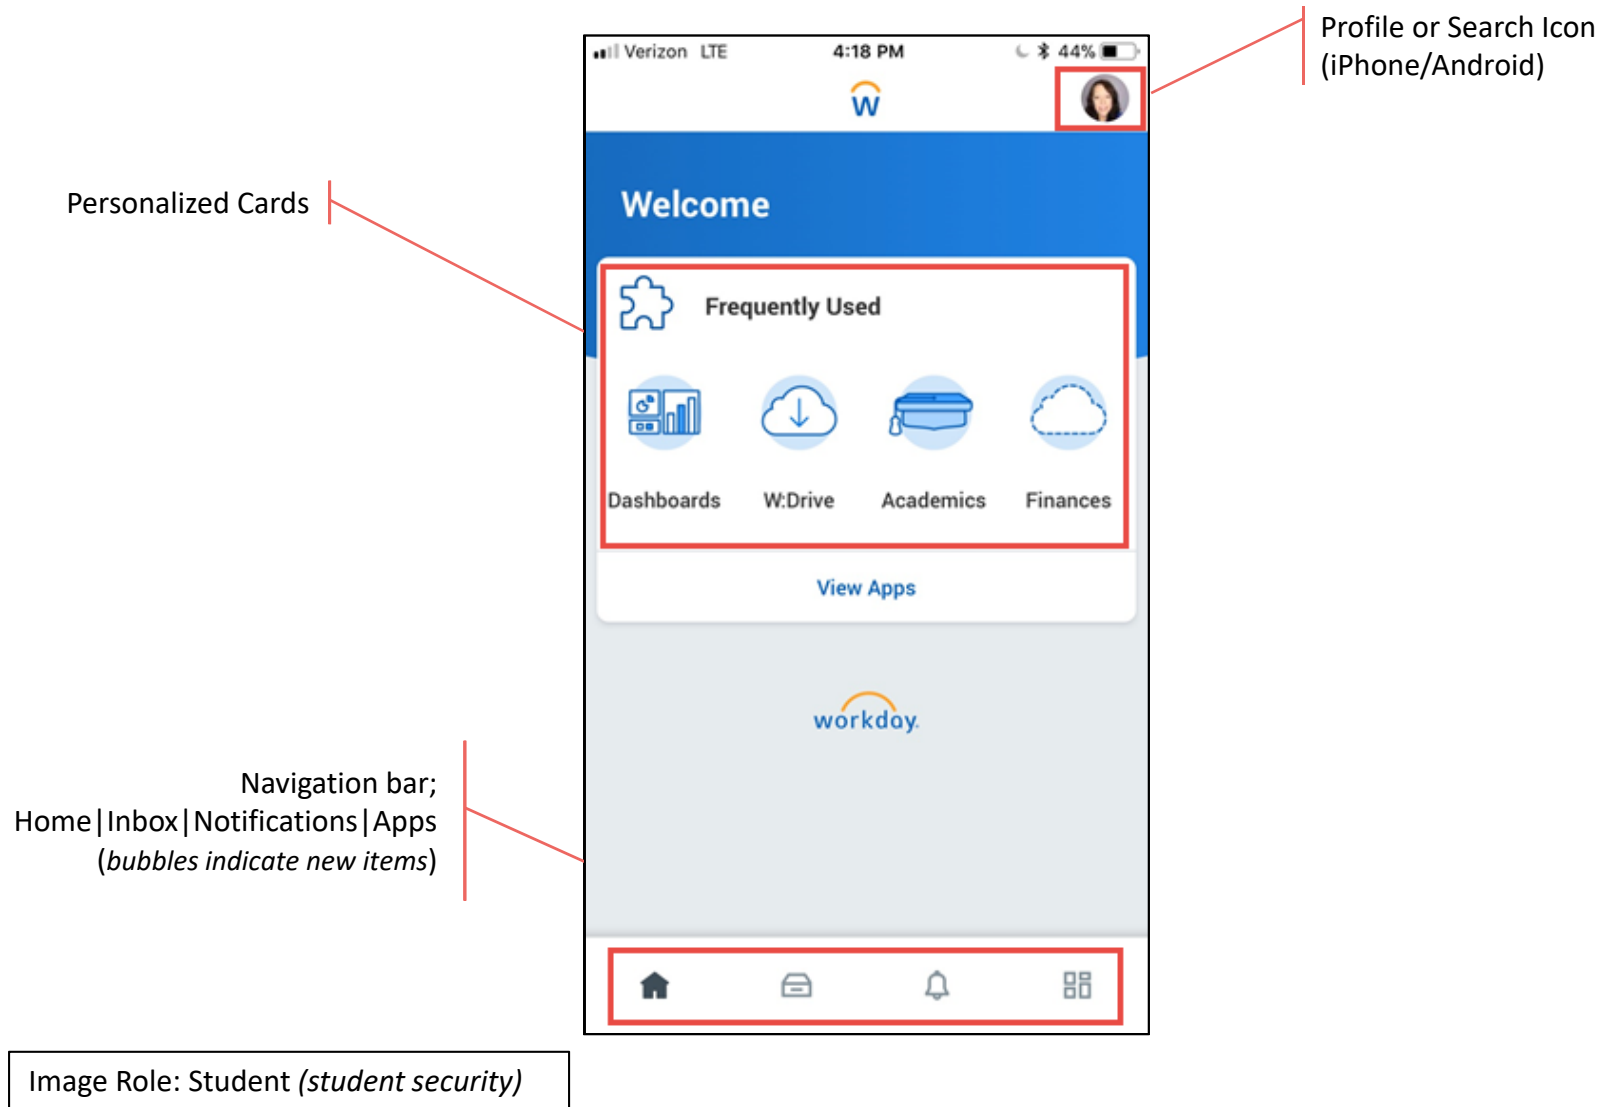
Profile or Search Icon (iPhone/Android)

Verizon LTE 4:18 PM 44%

W

Personalized Cards

Welcome

Frequently Used

Dashboards W:Drive Academics Finances

View Apps

workday.

Navigation bar;
Home|Inbox|Notifications|Apps
(*bubbles indicate new items*)

Image Role: Student *(student security)*